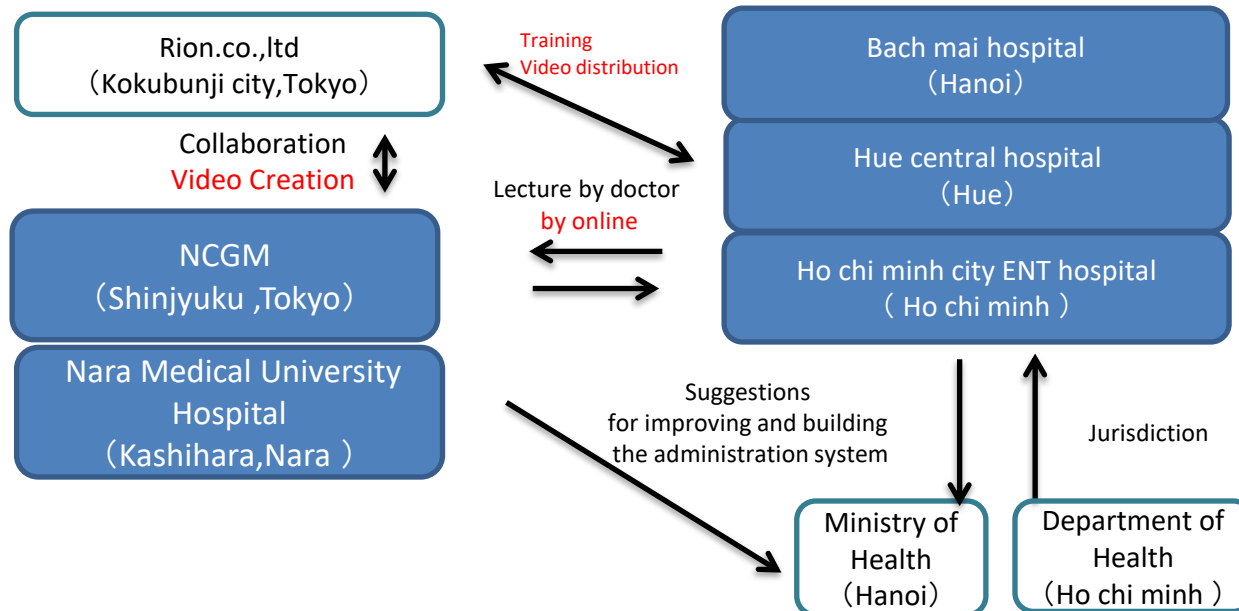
Rion.co.,ltd
（Kokubunji city,Tokyo）

Training
Video distribution

Bach mai hospital
（Hanoi）

Hue central hospital
（Hue）

Ho chi minh city ENT hospital
（ Ho chi minh ）

Collaboration
Video Creation

Lecture by doctor
by online

NCGM
（Shinjyuku ,Tokyo）

Nara Medical University Hospital
（Kashihara,Nara ）

Suggestions
for improving and building
the administration system

Jurisdiction

Ministry of Health
（Hanoi）

Department of Health
（Ho chi minh ）